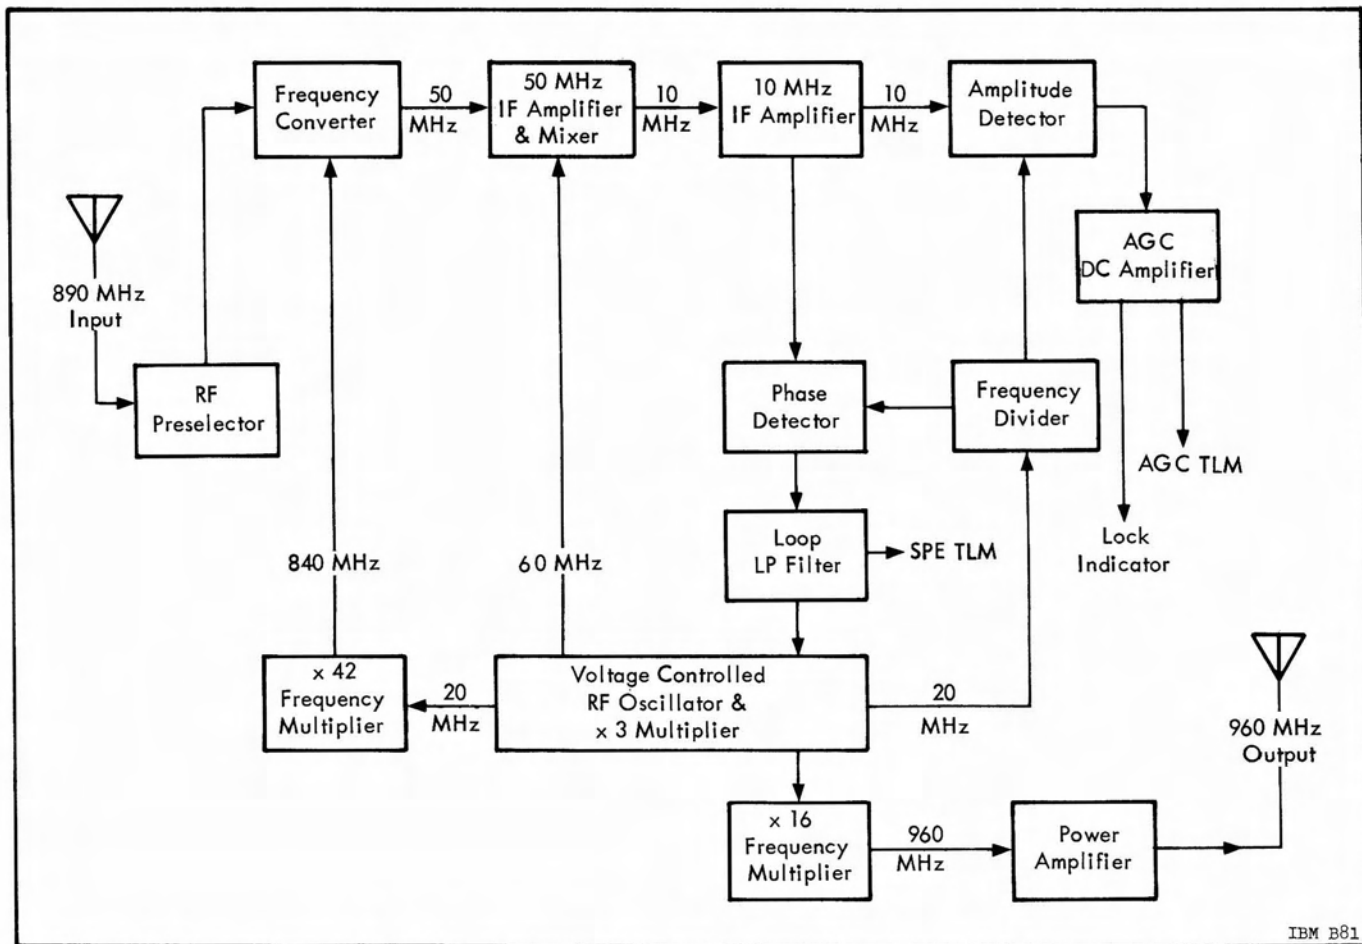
Frequency Converter

50 MHz

50 MHz IF Amplifier & Mixer

10 MHz

10 MHz IF Amplifier

10 MHz

Amplitude Detector

890 MHz Input

RF Preselector

AGC DC Amplifier

Phase Detector

Frequency Divider

AGC TLM

Loop LP Filter

SPE TLM

Lock Indicator

840 MHz

60 MHz

x 42 Frequency Multiplier

20 MHz

Voltage Controlled RF Oscillator & x 3 Multiplier

20 MHz

960 MHz Output

x 16 Frequency Multiplier

960 MHz

Power Amplifier

IBM B81